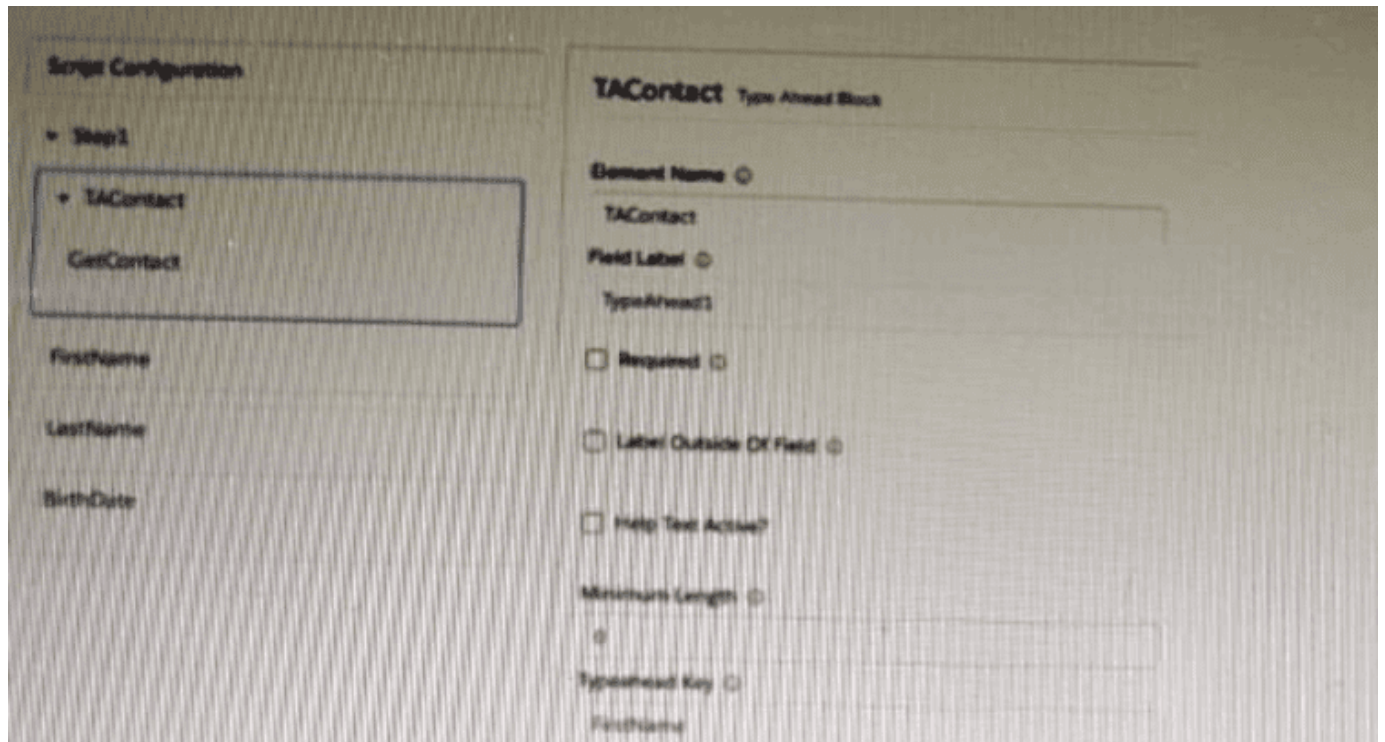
Script Configuration

Step1

TAContact

GetContact

FirstName

LastName

BirthDate

TAContact Type Ahead Block

Element Name

TAContact

Field Label

TypeAhead1

Required

Label Outside Of Field

Help Text Active?

Minimum Length

0

Typeahead Key

FirstName